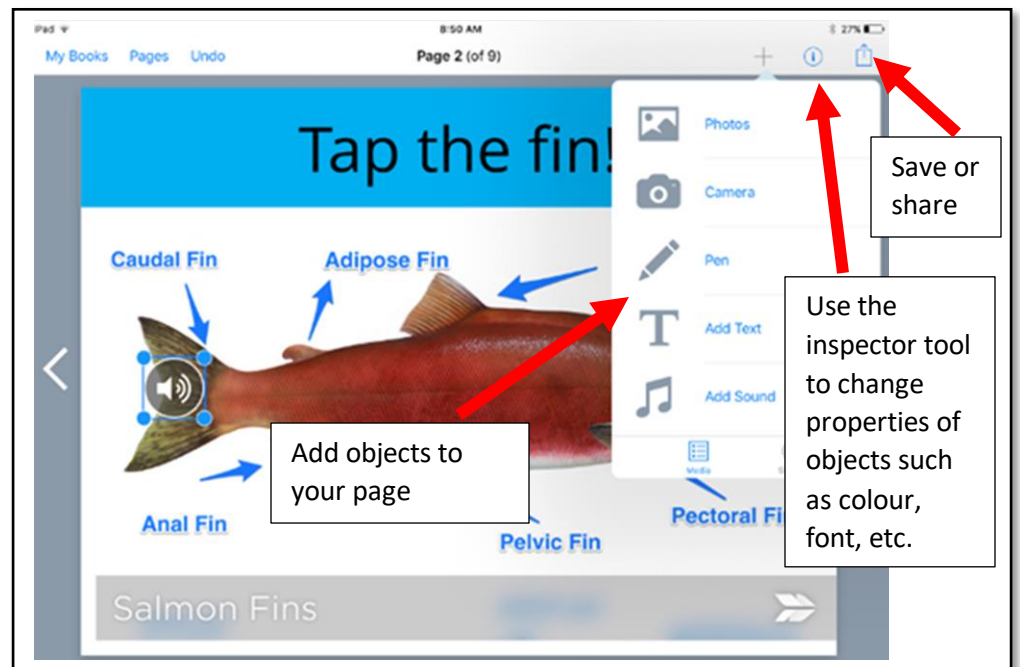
iPad
8:50 AM
27%

My Books Pages Undo
Page 2 (of 9)

Tap the fin!

Photos
Camera
Pen
Add Text
Add Sound
Media

Save or share

Use the inspector tool to change properties of objects such as colour, font, etc.

Caudal Fin
Adipose Fin
Add objects to your page
Anal Fin
Pelvic Fin
Pectoral Fi

Salmon Fins